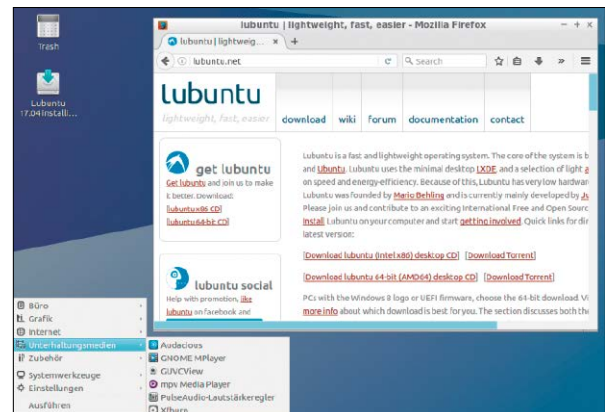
Trash

Lubuntu 17.04 Installi...

lubuntu | lightweight, fast, easier - Mozilla Firefox

lubuntu | lightweig... × +

lubuntu.net

Search

lubuntu

lightweight, fast, easier

download wiki forum documentation contact

get lubuntu

Get lubuntu and join us to make it better. Download:

lubuntu x86 CD

lubuntu 64-bit CD

Lubuntu is a fast and lightweight operating system. The core of the system is b and Ubuntu. Lubuntu uses the minimal desktop LXDE, and a selection of light a on speed and energy-efficiency. Because of this, Lubuntu has very low hardwar Lubuntu was founded by Mario Behling and is currently mainly developed by Ju Please join us and contribute to an exciting International Free and Open Source Install Lubuntu on your computer and start getting involved. Quick links for dir latest version:

[Download lubuntu (Intel x86) desktop CD] [Download Torrent]

[Download lubuntu 64-bit (AMD64) desktop CD] [Download Torrent]

PCs with the Windows 8 logo or UEFI firmware, choose the 64-bit download. Vi more info about which download is best for you. The section discusses both the

lubuntu social

Help with promotion, like lubuntu on facebook and

Büro
Grafik
Internet
Unterhaltungsmedien
Zubehör
Systemwerkzeuge
Einstellungen
Ausführen

Audacious
GNOME MPlayer
GUVCView
mpv Media Player
PulseAudio-Lautstärkeregler
Xfburn